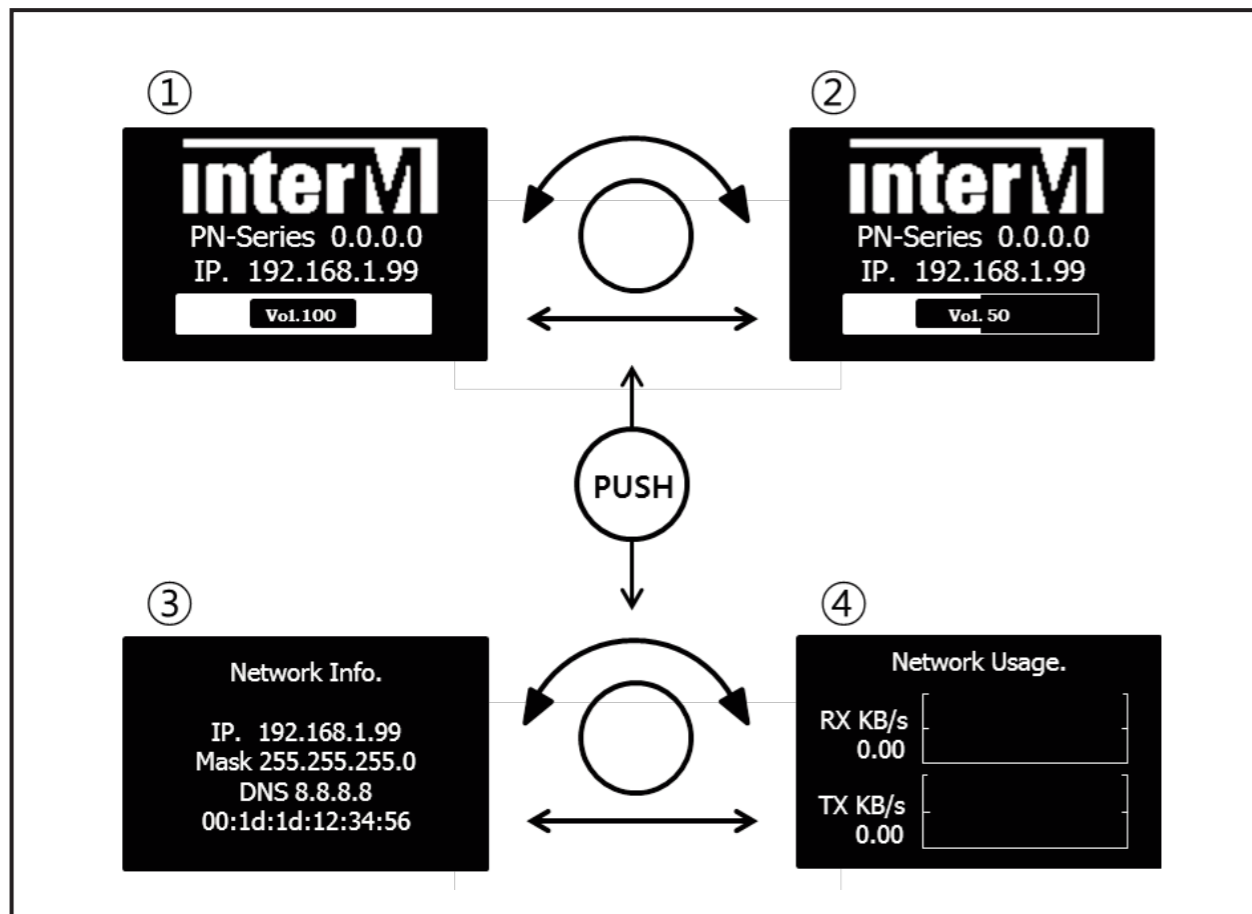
①

inter M
PN-Series 0.0.0.0
IP. 192.168.1.99
Vol.100

②

inter M
PN-Series 0.0.0.0
IP. 192.168.1.99
Vol. 50

PUSH

③

Network Info.

IP. 192.168.1.99
Mask 255.255.255.0
DNS 8.8.8.8
00:1d:1d:12:34:56

④

Network Usage.
RX KB/s
0.00
TX KB/s
0.00